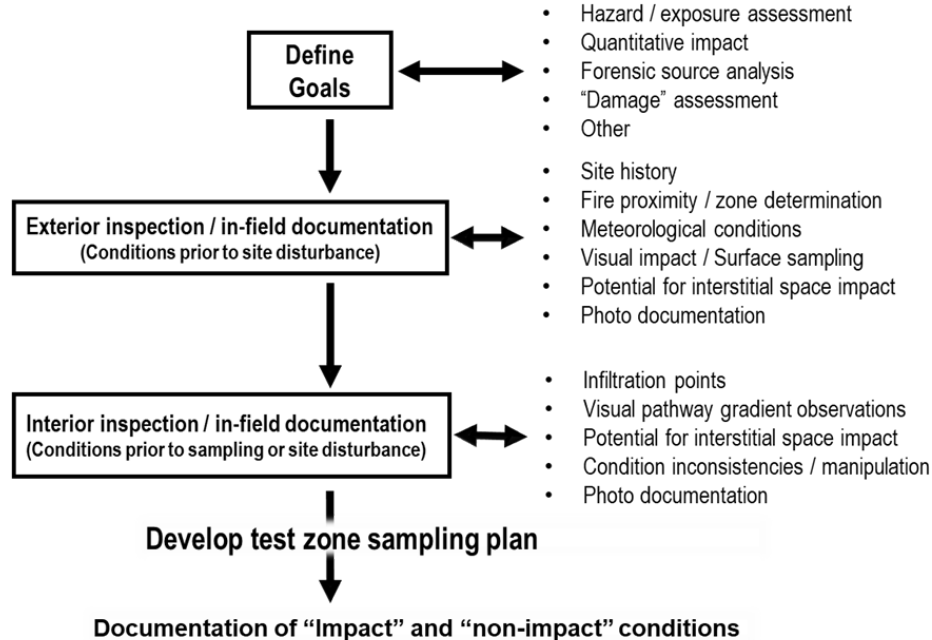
Define Goals

- Hazard / exposure assessment
- Quantitative impact
- Forensic source analysis
- "Damage" assessment
- Other

Exterior inspection / in-field documentation
(Conditions prior to site disturbance)

- Site history
- Fire proximity / zone determination
- Meteorological conditions
- Visual impact / Surface sampling
- Potential for interstitial space impact
- Photo documentation

Interior inspection / in-field documentation
(Conditions prior to sampling or site disturbance)

- Infiltration points
- Visual pathway gradient observations
- Potential for interstitial space impact
- Condition inconsistencies / manipulation
- Photo documentation

Develop test zone sampling plan

Documentation of "Impact" and "non-impact" conditions